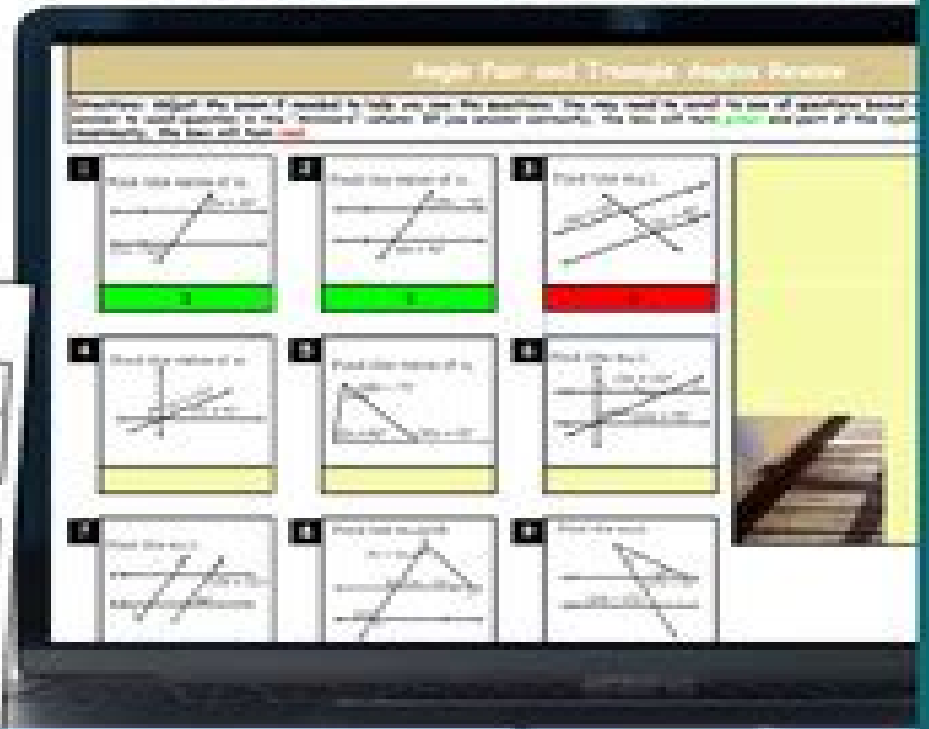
Angle Pair and Triangle Angles Review

Directions: Adjust the zoom if needed to help you see the questions. You may need to scroll to see all questions listed. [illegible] answer in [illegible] column. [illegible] correctly, the box will turn green and part of the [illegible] incorrectly, the box will turn red.

1
Find the value of x.

2
Find the value of x.

3
Find the m∠1.

4
Find the value of x.

5
Find the value of x.

6
Find the m∠1.

7
Find the m∠1.

8
Find the m∠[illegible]

9
Find the m∠1.